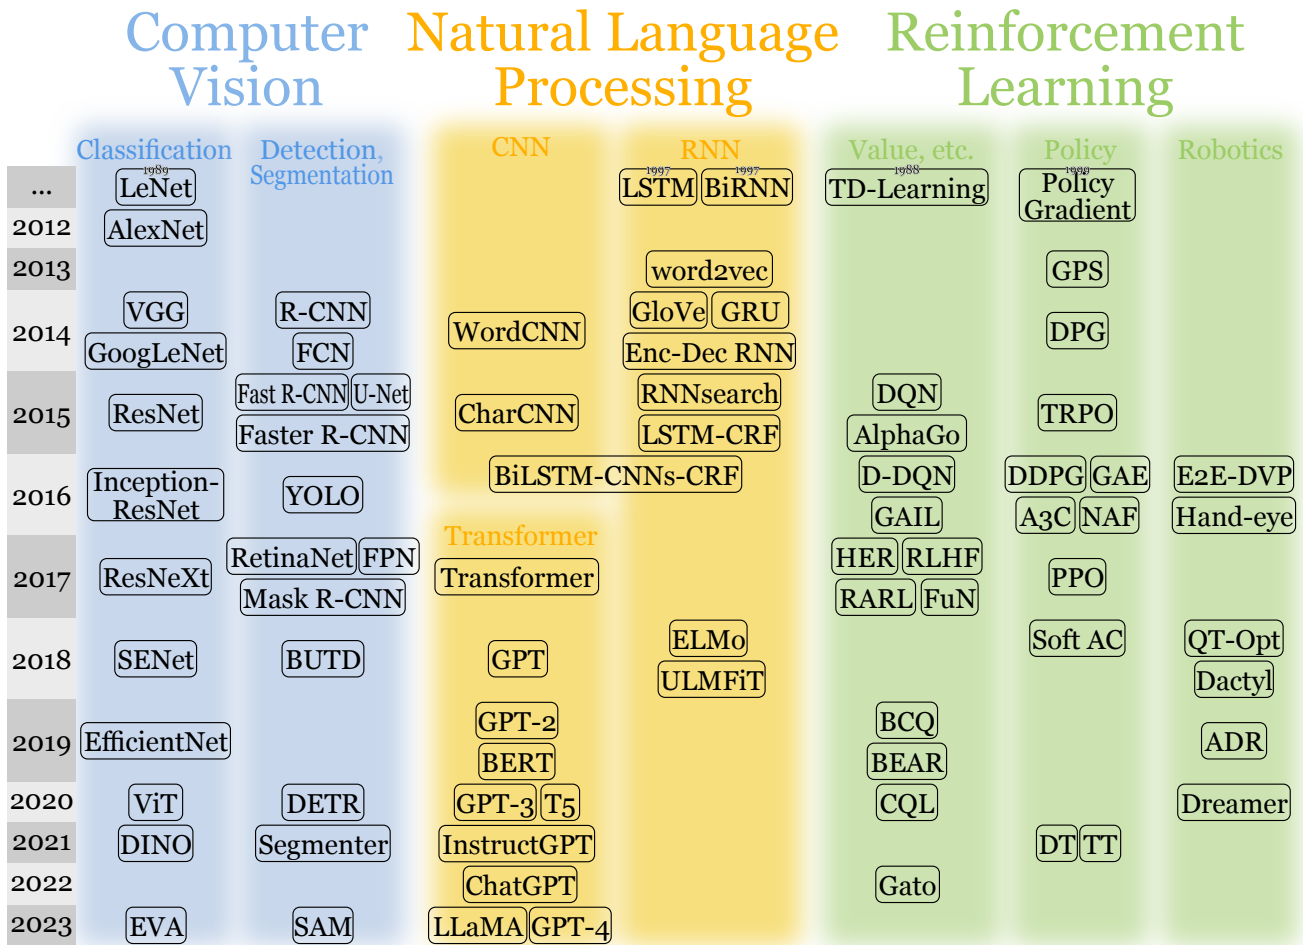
Computer Vision | Natural Language Processing | Reinforcement Learning

| | Classification | Detection, Segmentation | CNN | RNN | Value, etc. | Policy | Robotics |
|---|---|---|---|---|---|---|---|
| ... | 1989 LeNet | | | 1997 LSTM, 1997 BiRNN | 1988 TD-Learning | 1999 Policy Gradient | |
| 2012 | AlexNet | | | | | | |
| 2013 | | | | word2vec | | GPS | |
| 2014 | VGG, GoogLeNet | R-CNN, FCN | WordCNN | GloVe, GRU, Enc-Dec RNN | | DPG | |
| 2015 | ResNet | Fast R-CNN, U-Net, Faster R-CNN | CharCNN | RNNsearch, LSTM-CRF | DQN, AlphaGo | TRPO | |
| 2016 | Inception-ResNet | YOLO | BiLSTM-CNNs-CRF | | D-DQN, GAIL | DDPG, GAE, A3C, NAF | E2E-DVP, Hand-eye |
| | | | Transformer | | | | |
| 2017 | ResNeXt | RetinaNet, FPN, Mask R-CNN | Transformer | | HER, RLHF, RARL, FuN | PPO | |
| 2018 | SENet | BUTD | GPT | ELMo, ULMFiT | | Soft AC | QT-Opt, Dactyl |
| 2019 | EfficientNet | | GPT-2, BERT | | BCQ, BEAR | | ADR |
| 2020 | ViT | DETR | GPT-3, T5 | | CQL | | Dreamer |
| 2021 | DINO | Segmenter | InstructGPT | | | DT, TT | |
| 2022 | | | ChatGPT | | Gato | | |
| 2023 | EVA | SAM | LLaMA, GPT-4 | | | | |